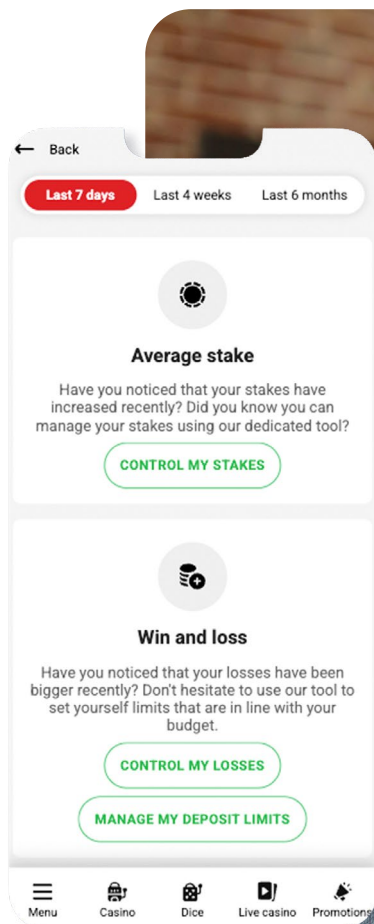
← Back

Last 7 days
Last 4 weeks
Last 6 months

Average stake

Have you noticed that your stakes have increased recently? Did you know you can manage your stakes using our dedicated tool?

CONTROL MY STAKES

Win and loss

Have you noticed that your losses have been bigger recently? Don't hesitate to use our tool to set yourself limits that are in line with your budget.

CONTROL MY LOSSES

MANAGE MY DEPOSIT LIMITS

Menu
Casino
Dice
Live casino
Promotions